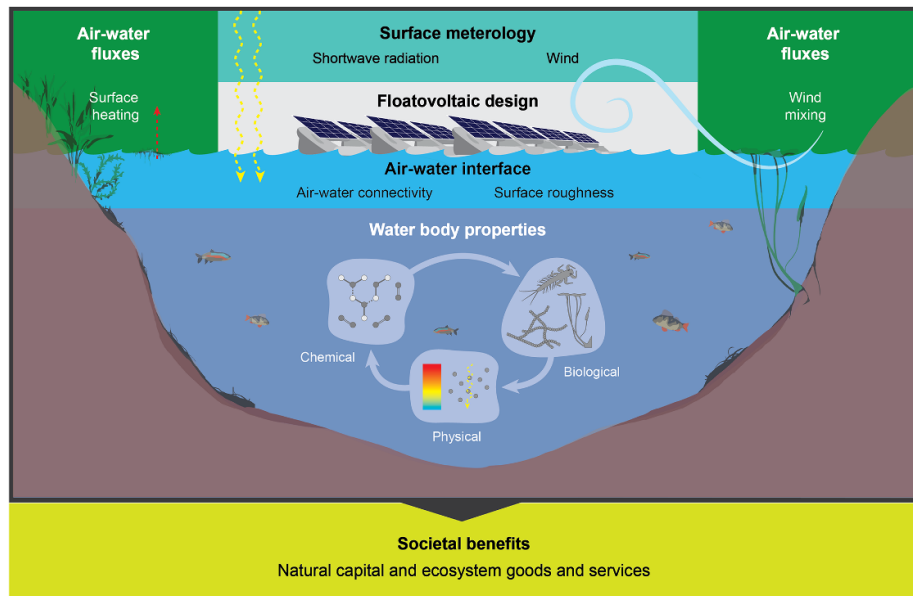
Air-water fluxes

Surface heating

Surface meterology

Shortwave radiation

Wind

Air-water fluxes

Wind mixing

Floatovoltaic design

Air-water interface

Air-water connectivity

Surface roughness

Water body properties

Chemical

Biological

Physical

Societal benefits

Natural capital and ecosystem goods and services